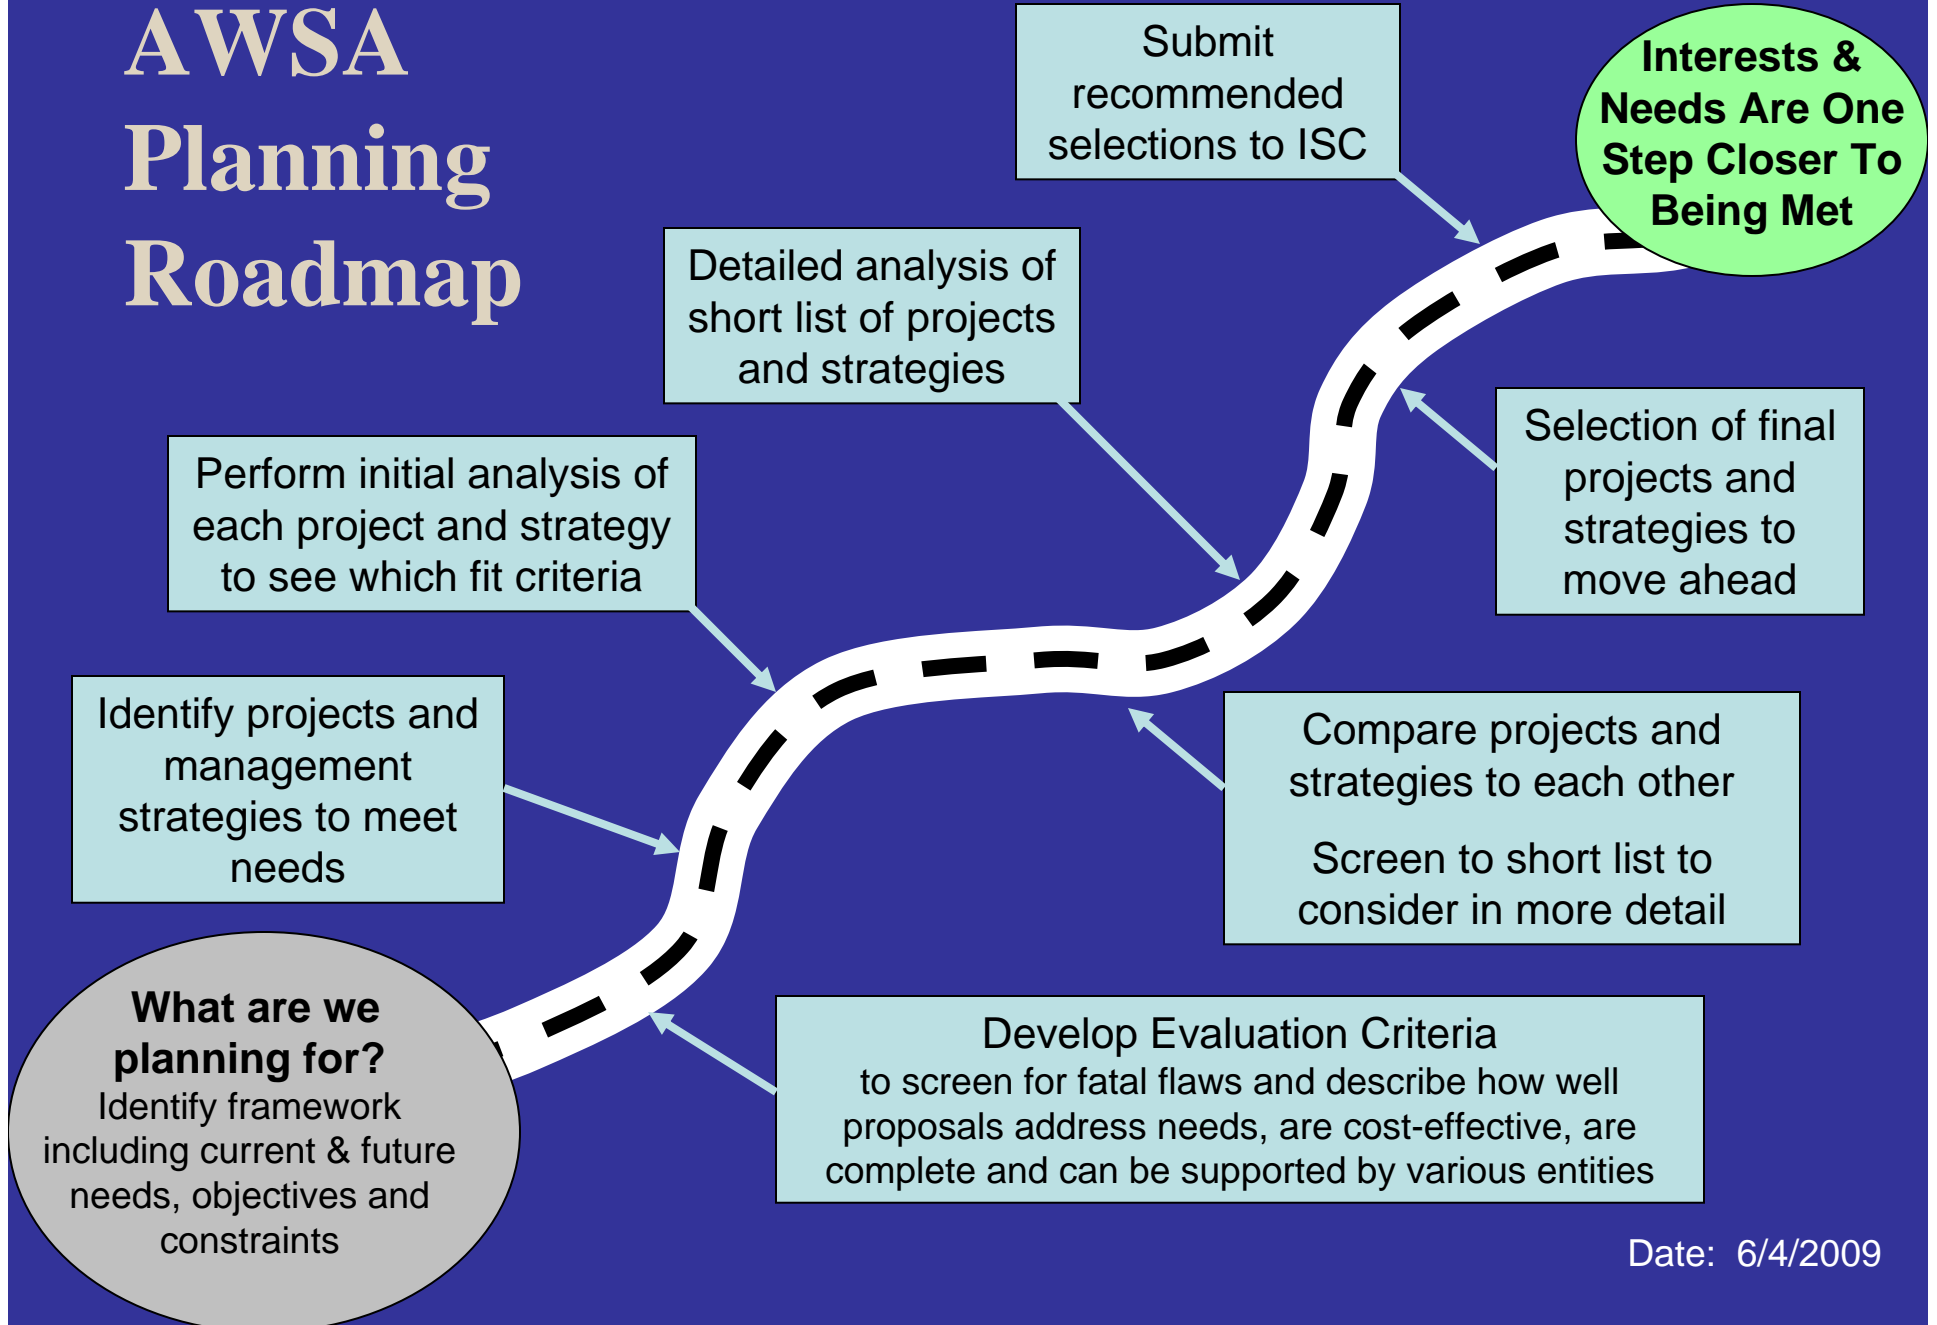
AWSA Planning Roadmap

What are we planning for?
Identify framework including current & future needs, objectives and constraints

Develop Evaluation Criteria
to screen for fatal flaws and describe how well proposals address needs, are cost-effective, are complete and can be supported by various entities

Identify projects and management strategies to meet needs

Perform initial analysis of each project and strategy to see which fit criteria

Compare projects and strategies to each other

Screen to short list to consider in more detail

Detailed analysis of short list of projects and strategies

Selection of final projects and strategies to move ahead

Submit recommended selections to ISC

Interests & Needs Are One Step Closer To Being Met

Date: 6/4/2009